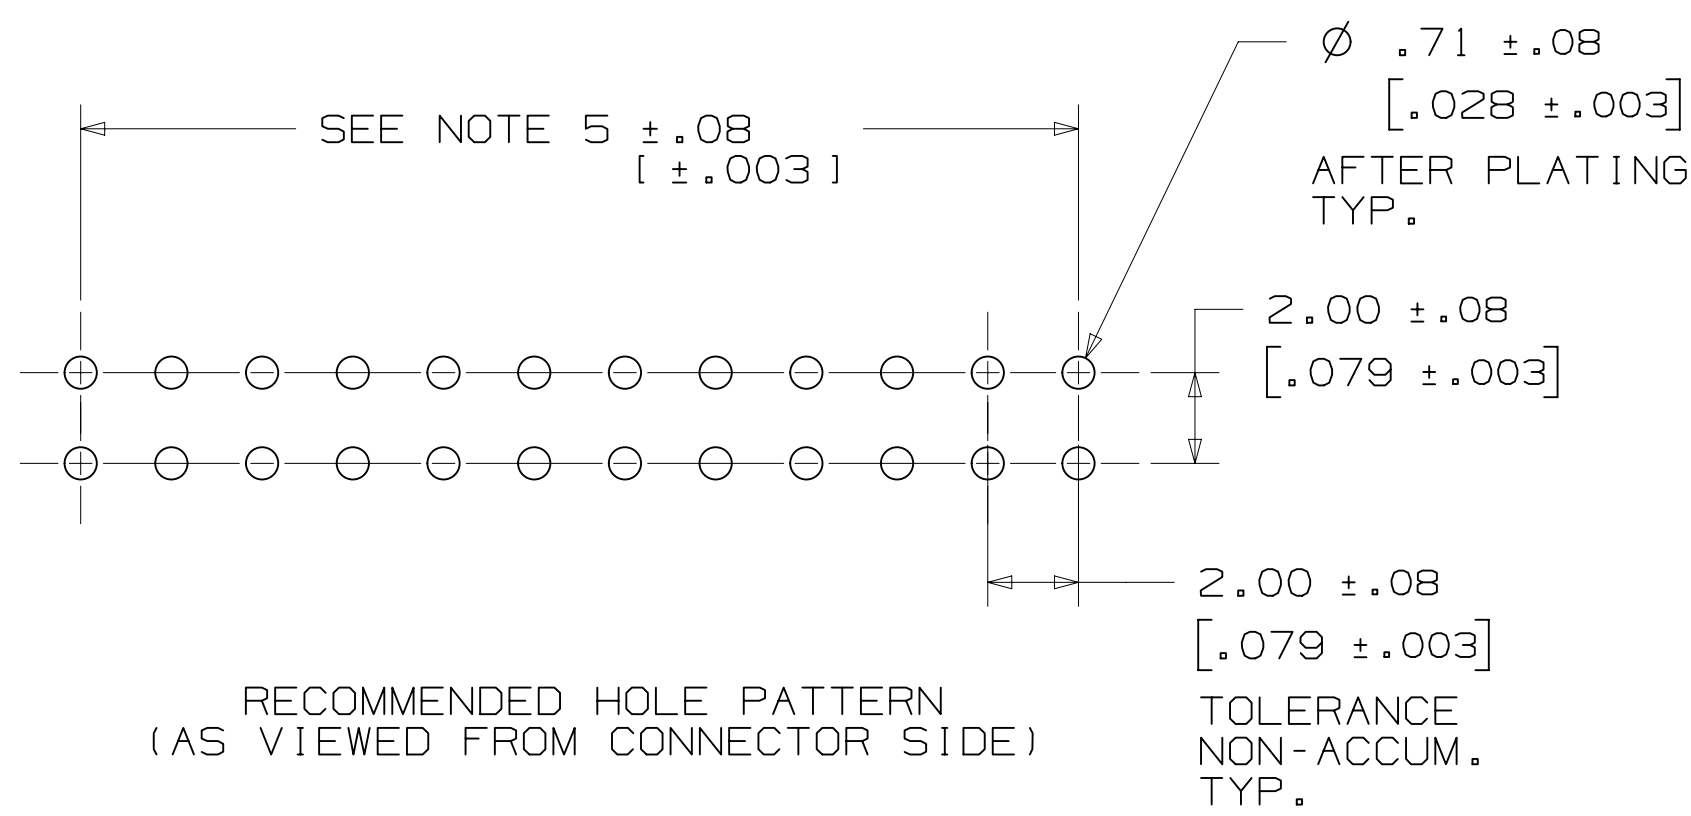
$\varnothing$ .71 $\pm$.08
[.028 $\pm$.003]
AFTER PLATING
TYP.

SEE NOTE 5 $\pm$.08
[ $\pm$.003 ]

2.00 $\pm$.08
[.079 $\pm$.003]

2.00 $\pm$.08
[.079 $\pm$.003]
TOLERANCE
NON-ACCUM.
TYP.

RECOMMENDED HOLE PATTERN
(AS VIEWED FROM CONNECTOR SIDE)